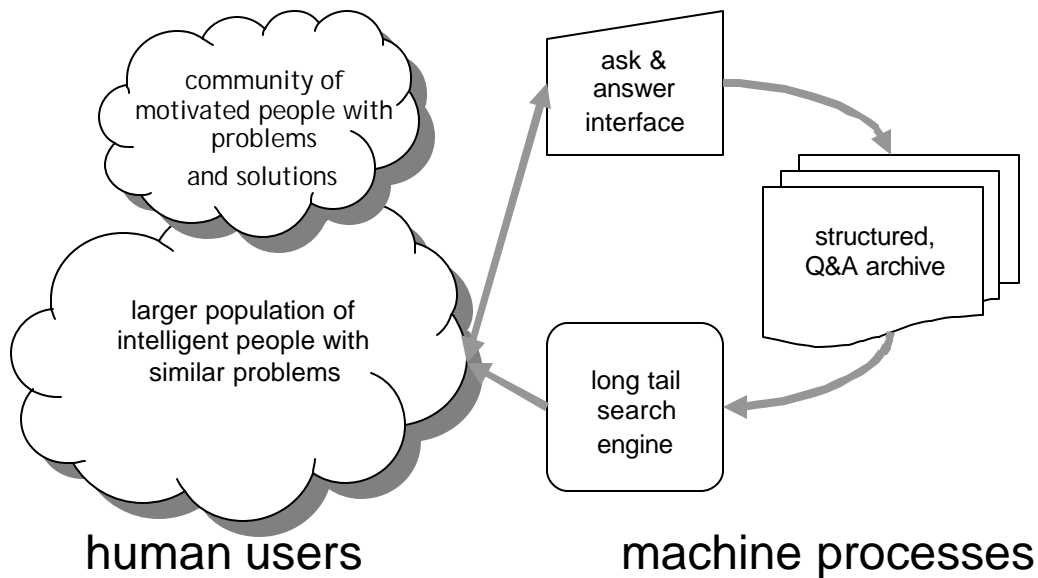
community of motivated people with problems and solutions

ask & answer interface

structured, Q&A archive

larger population of intelligent people with similar problems

long tail search engine

human users

machine processes